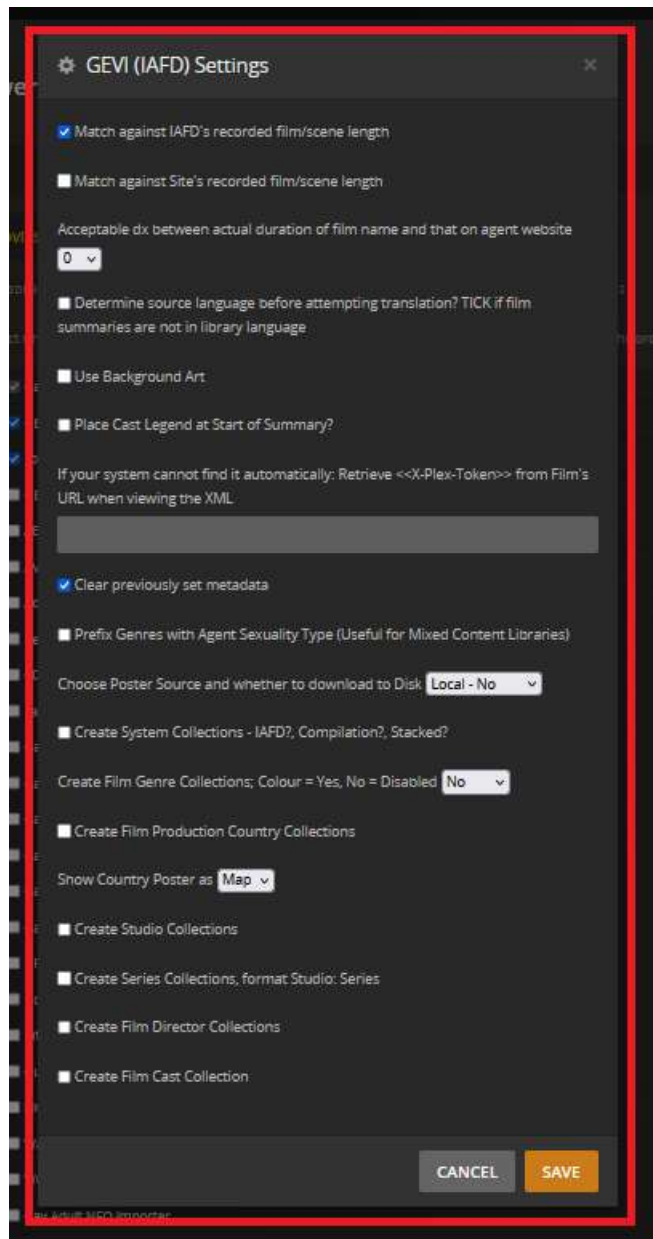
GEVI (IAFD) Settings

Match against IAFD's recorded film/scene length

Match against Site's recorded film/scene length

Acceptable dx between actual duration of film name and that on agent website
0

Determine source language before attempting translation? TICK if film summaries are not in library language

Use Background Art

Place Cast Legend at Start of Summary?

If your system cannot find it automatically: Retrieve <<X-Plex-Token>> from Film's URL when viewing the XML

Clear previously set metadata

Prefix Genres with Agent Sexuality Type (Useful for Mixed Content Libraries)

Choose Poster Source and whether to download to Disk Local - No

Create System Collections - IAFD?, Compilation?, Stacked?

Create Film Genre Collections; Colour = Yes, No = Disabled No

Create Film Production Country Collections

Show Country Poster as Map

Create Studio Collections

Create Series Collections, format Studio: Series

Create Film Director Collections

Create Film Cast Collection

CANCEL SAVE